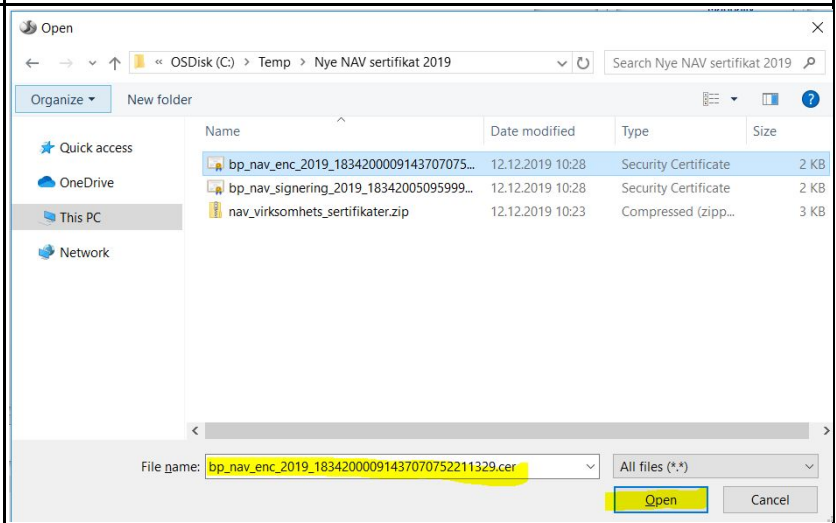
Open

« OSDisk (C:) > Temp > Nye NAV sertifikat 2019

Search Nye NAV sertifikat 2019

Organize ▾ New folder

Quick access
OneDrive
This PC
Network

| Name | Date modified | Type | Size |
|---|---|---|---|
| bp_nav_enc_2019_1834200009143707075... | 12.12.2019 10:28 | Security Certificate | 2 KB |
| bp_nav_signering_2019_18342005095999... | 12.12.2019 10:28 | Security Certificate | 2 KB |
| nav_virksomhets_sertifikater.zip | 12.12.2019 10:23 | Compressed (zipp... | 3 KB |

File name: bp_nav_enc_2019_18342000091437070752211329.cer

All files (*.*)

Open

Cancel